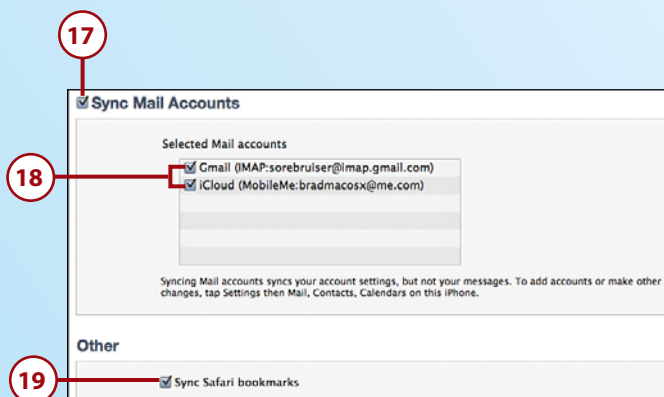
17

Sync Mail Accounts

Selected Mail accounts

18

Gmail (IMAP:sorebruiser@imap.gmail.com)

iCloud (MobileMe:bradmacosx@me.com)

Syncing Mail accounts syncs your account settings, but not your messages. To add accounts or make other changes, tap Settings then Mail, Contacts, Calendars on this iPhone.

Other

19

Sync Safari bookmarks